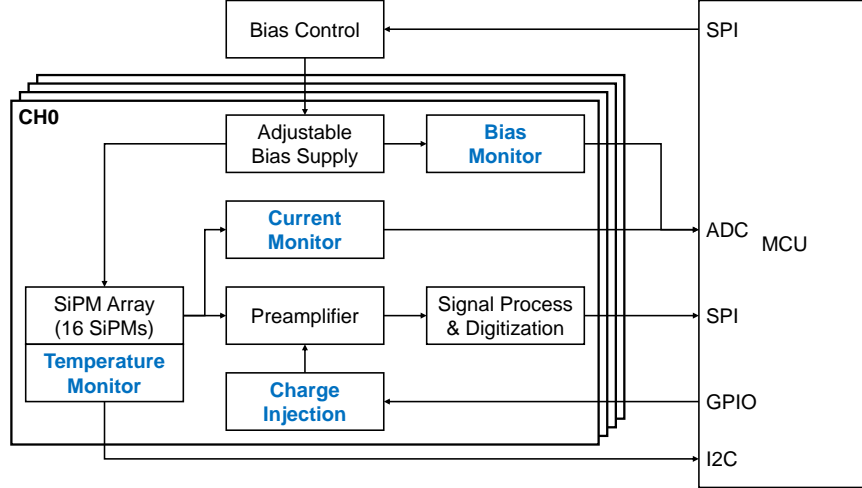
Bias Control

SPI

CH0

Adjustable Bias Supply

Bias Monitor

Current Monitor

ADC

MCU

SiPM Array (16 SiPMs)

Temperature Monitor

Preamplifier

Signal Process & Digitization

SPI

Charge Injection

GPIO

I2C